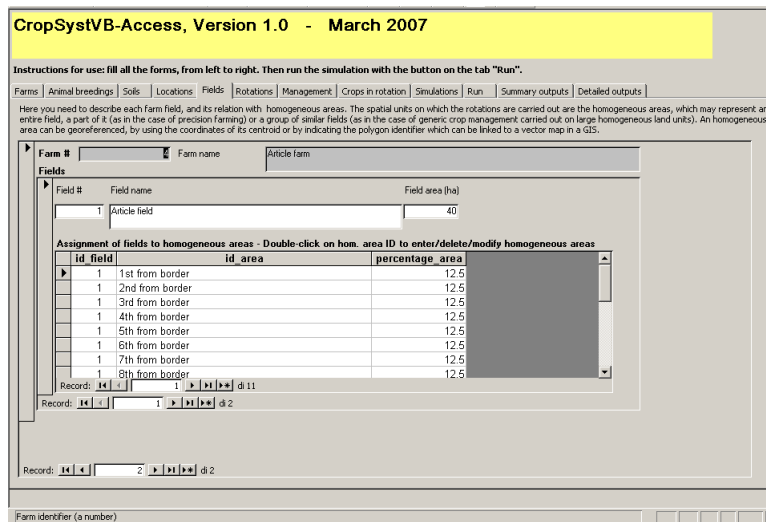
CropSystVB-Access, Version 1.0 - March 2007

Instructions for use: fill all the forms, from left to right. Then run the simulation with the button on the tab "Run".

Farms | Animal breedings | Soils | Locations | Fields | Rotations | Management | Crops in rotation | Simulations | Run | Summary outputs | Detailed outputs

Here you need to describe each farm field, and its relation with homogeneous areas. The spatial units on which the rotations are carried out are the homogeneous areas, which may represent an entire field, a part of it (as in the case of precision farming) or a group of similar fields (as in the case of generic crop management carried out on large homogeneous land units). An homogeneous area can be georeferenced, by using the coordinates of its centroid or by indicating the polygon identifier which can be linked to a vector map in a GIS.

Farm # 4 Farm name Article farm

Fields

Field # Field name Field area (ha)

1 Article field 40

Assignment of fields to homogeneous areas - Double-click on hom. area ID to enter/delete/modify homogeneous areas

| id_field | id_area | percentage_area |
|---|---|---|
| 1 | 1st from border | 12.5 |
| 1 | 2nd from border | 12.5 |
| 1 | 3rd from border | 12.5 |
| 1 | 4th from border | 12.5 |
| 1 | 5th from border | 12.5 |
| 1 | 6th from border | 12.5 |
| 1 | 7th from border | 12.5 |
| 1 | 8th from border | 12.5 |

Record: 1 di 11

Record: 1 di 2

Record: 2 di 2

Farm identifier (a number)